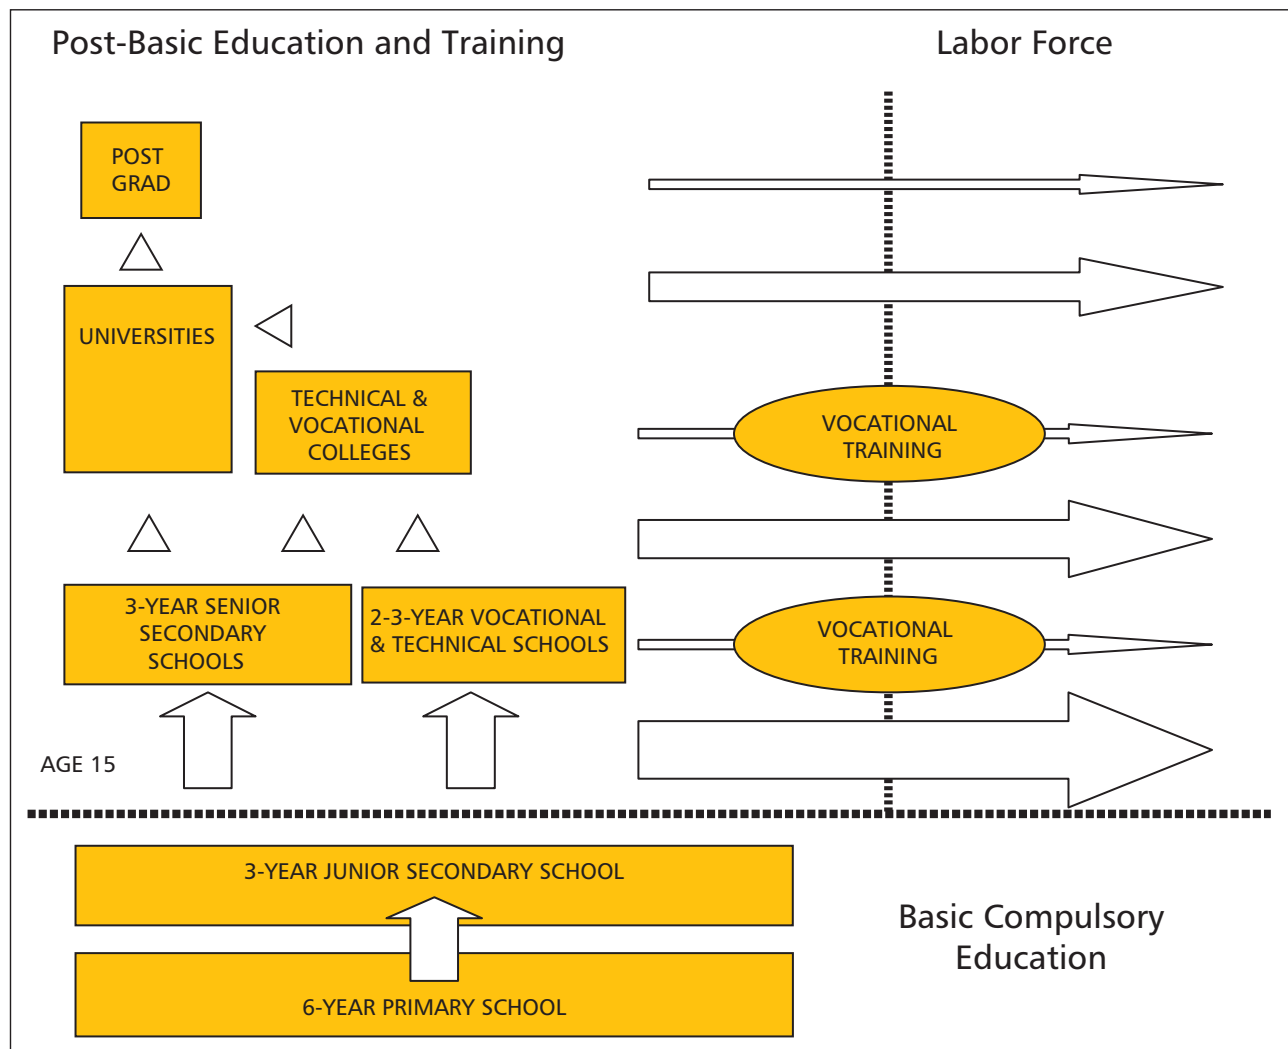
Post-Basic Education and Training

Labor Force

POST GRAD

UNIVERSITIES

TECHNICAL & VOCATIONAL COLLEGES

VOCATIONAL TRAINING

3-YEAR SENIOR SECONDARY SCHOOLS

2-3-YEAR VOCATIONAL & TECHNICAL SCHOOLS

VOCATIONAL TRAINING

AGE 15

3-YEAR JUNIOR SECONDARY SCHOOL

6-YEAR PRIMARY SCHOOL

Basic Compulsory Education